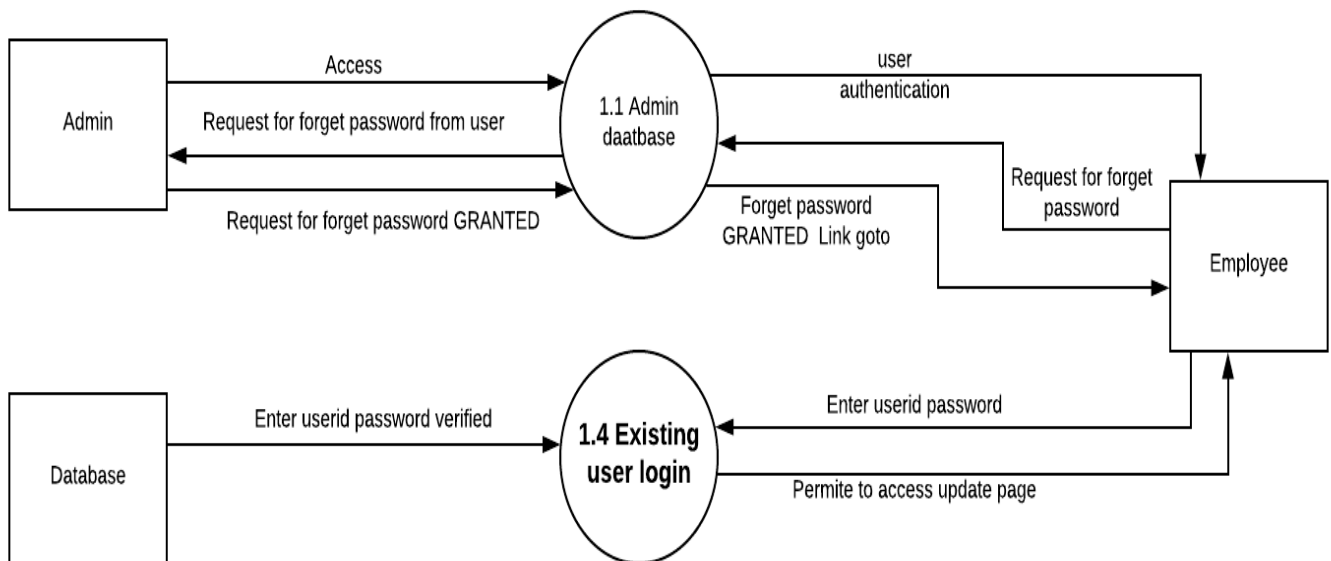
Admin

Access

Request for forget password from user

Request for forget password GRANTED

1.1 Admin daatbase

user authentication

Request for forget password

Forget password GRANTED Link goto

Employee

Database

Enter userid password verified

1.4 Existing user login

Enter userid password

Permite to access update page